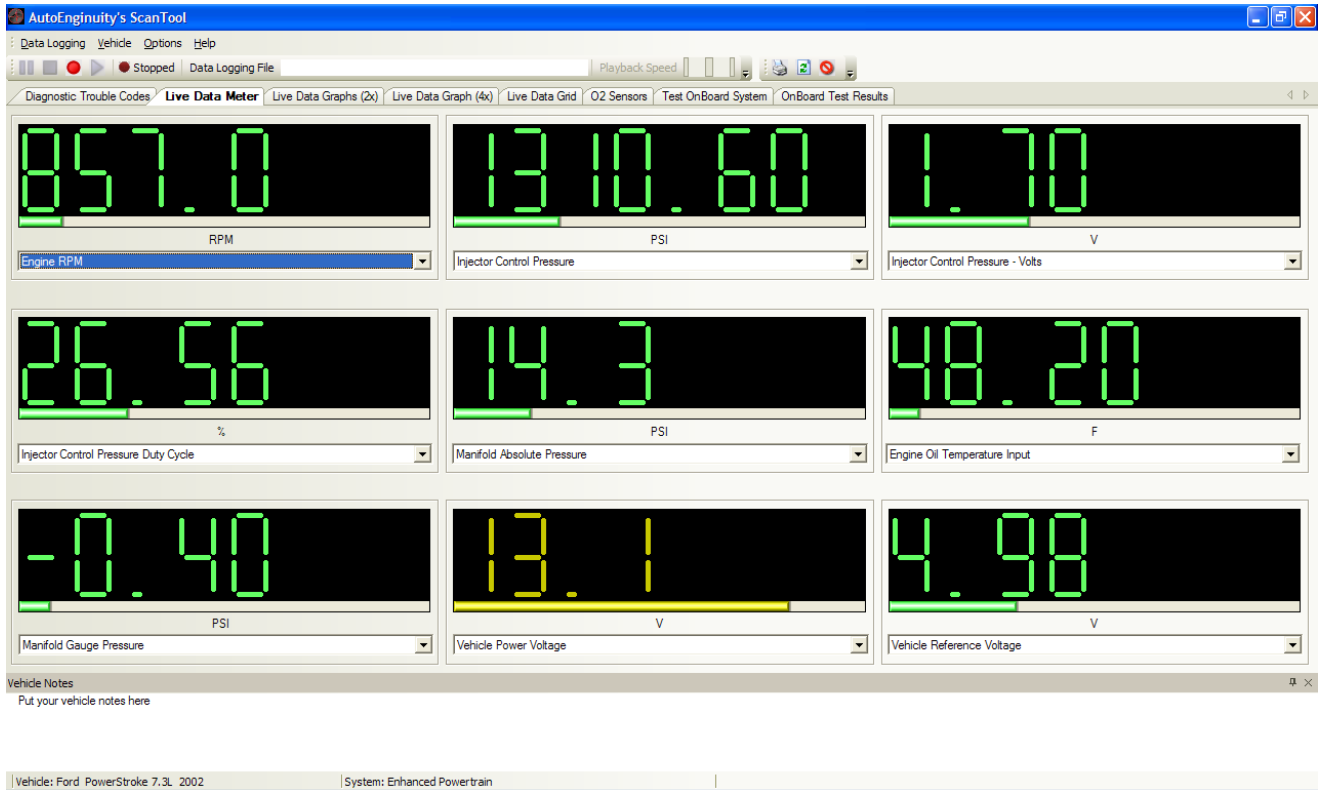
AutoEnginuity's ScanTool

Data Logging Vehicle Options Help

Stopped Data Logging File Playback Speed

Diagnostic Trouble Codes | Live Data Meter | Live Data Graphs (2x) | Live Data Graph (4x) | Live Data Grid | O2 Sensors | Test OnBoard System | OnBoard Test Results

857.0
RPM
Engine RPM

1310.60
PSI
Injector Control Pressure

1.70
V
Injector Control Pressure - Volts

26.56
%
Injector Control Pressure Duty Cycle

14.3
PSI
Manifold Absolute Pressure

48.20
F
Engine Oil Temperature Input

-0.40
PSI
Manifold Gauge Pressure

13.1
V
Vehicle Power Voltage

4.98
V
Vehicle Reference Voltage

Vehicle Notes
Put your vehicle notes here

Vehicle: Ford PowerStroke 7.3L 2002 | System: Enhanced Powertrain